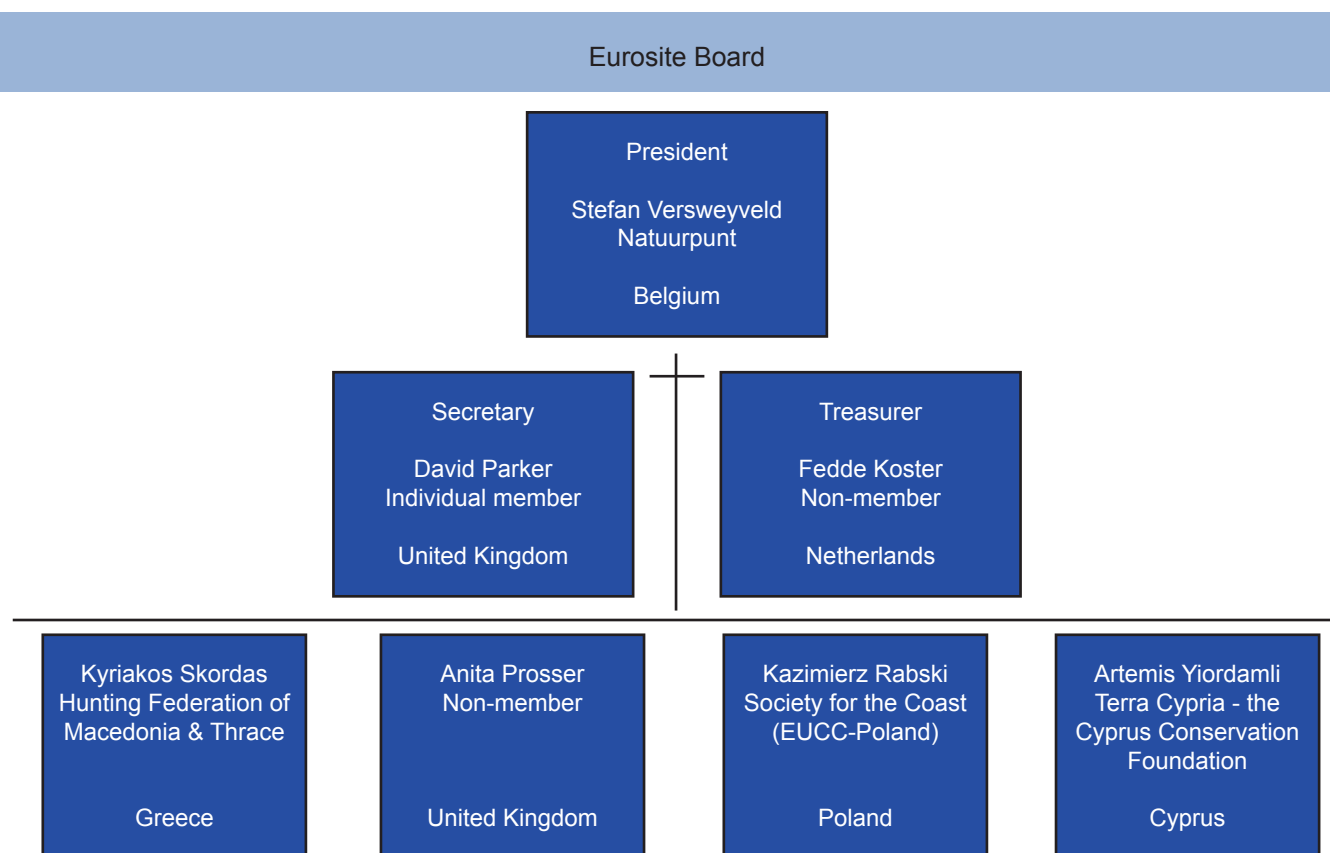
Eurosite Board

President

Stefan Versweyveld
Natuurpunt

Belgium

Secretary

David Parker
Individual member

United Kingdom

Treasurer

Fedde Koster
Non-member

Netherlands

Kyriakos Skordas
Hunting Federation of Macedonia & Thrace

Greece

Anita Prosser
Non-member

United Kingdom

Kazimierz Rabski
Society for the Coast (EUCC-Poland)

Poland

Artemis Yiordamli
Terra Cypria - the Cyprus Conservation Foundation

Cyprus